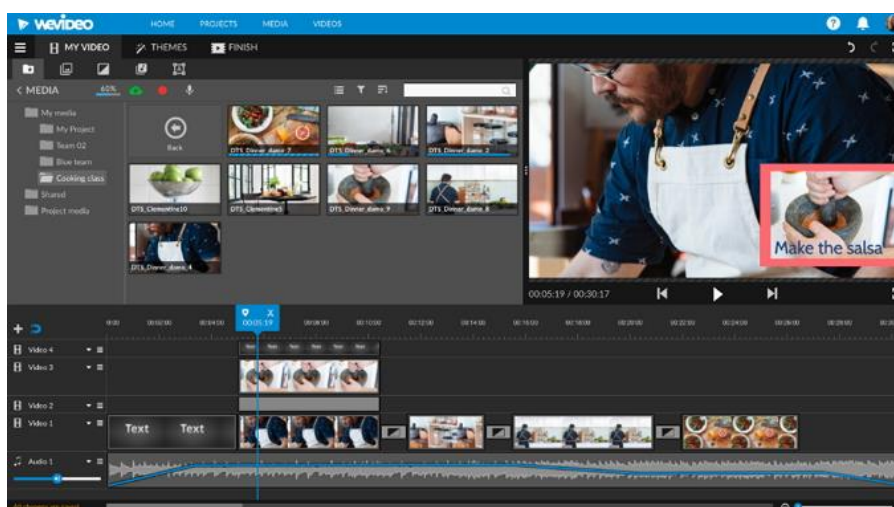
WeVideo HOME PROJECTS MEDIA VIDEOS

MY VIDEO THEMES FINISH

< MEDIA 60%

My media
My Project
Team 02
Blue team
Cooking class
Shared
Project media

Back
DTS_Dinner_demo_7
DTS_Dinner_demo_6
DTS_Dinner_demo_2
DTS_Clementine10
DTS_Clementine5
DTS_Dinner_demo_9
DTS_Dinner_demo_8
DTS_Dinner_demo_4

Make the salsa

00:05:19 / 00:30:17

00:05:19

Video 4
Video 3
Video 2
Video 1
Audio 1

Text Text